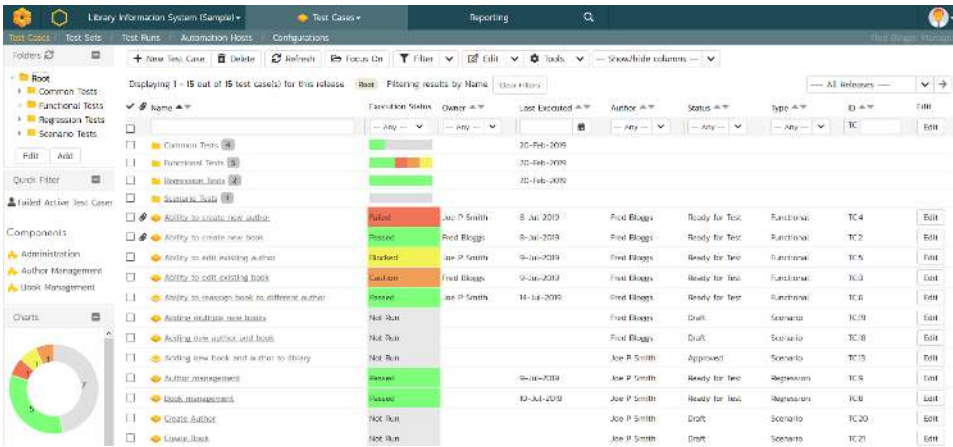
Library Information System (Sample) ▾ Test Cases ▾ Reporting

Test Cases | Test Sets | Test Runs | Automation Hosts | Configurations Fred Bloggs Manage

Folders

Root
Common Tests
Functional Tests
Regression Tests
Scenario Tests

Edit Add

Quick Filter

Failed Active Test Cases

Components

Administration
Author Management
Book Management

Charts

+ New Test Case | Delete | Refresh | Focus On | Filter | Edit | Tools | -- Show/hide columns --

Displaying 1 - 15 out of 15 test case(s) for this release Root Filtering results by Name Clear Filters

-- All Releases --

| | Name | Execution Status | Owner | Last Executed | Author | Status | Type | ID | Edit |
|---|---|---|---|---|---|---|---|---|---|
| | | -- Any -- | -- Any -- | | -- Any -- | -- Any -- | -- Any -- | TC | Edit |
| | Common Tests 4 | | | 20-Feb-2019 | | | | | |
| | Functional Tests 5 | | | 20-Feb-2019 | | | | | |
| | Regression Tests 2 | | | 20-Feb-2019 | | | | | |
| | Scenario Tests 4 | | | | | | | | |
| | Ability to create new author | Failed | Joe P Smith | 8-Jul-2019 | Fred Bloggs | Ready for Test | Functional | TC4 | Edit |
| | Ability to create new book | Passed | Fred Bloggs | 8-Jul-2019 | Fred Bloggs | Ready for Test | Functional | TC2 | Edit |
| | Ability to edit existing author | Blocked | Joe P Smith | 9-Jul-2019 | Fred Bloggs | Ready for Test | Functional | TC5 | Edit |
| | Ability to edit existing book | Caution | Fred Bloggs | 9-Jul-2019 | Fred Bloggs | Ready for Test | Functional | TC3 | Edit |
| | Ability to reassign book to different author | Passed | Joe P Smith | 14-Jul-2019 | Fred Bloggs | Ready for Test | Functional | TC8 | Edit |
| | Adding multiple new books | Not Run | | | Fred Bloggs | Draft | Scenario | TC19 | Edit |
| | Adding new author and book | Not Run | | | Fred Bloggs | Draft | Scenario | TC18 | Edit |
| | Adding new book and author to library | Not Run | | | Joe P Smith | Approved | Scenario | TC13 | Edit |
| | Author management | Passed | | 9-Jul-2019 | Joe P Smith | Ready for Test | Regression | TC9 | Edit |
| | Book management | Passed | | 10-Jul-2019 | Joe P Smith | Ready for Test | Regression | TC6 | Edit |
| | Create Author | Not Run | | | Joe P Smith | Draft | Scenario | TC20 | Edit |
| | Create Book | Not Run | | | Joe P Smith | Draft | Scenario | TC21 | Edit |

1 1 1 7 5